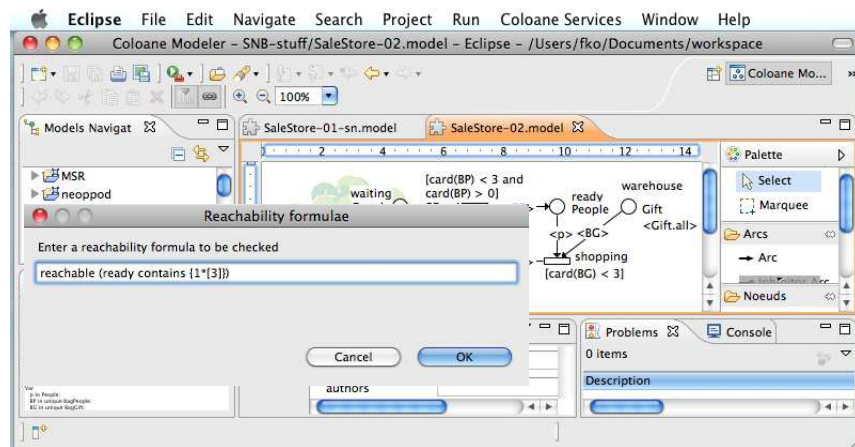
Eclipse File Edit Navigate Search Project Run Coloane Services Window Help

Coloane Modeler – SNB-stuff/SaleStore-02.model – Eclipse – /Users/fko/Documents/workspace

100%

Coloane Mo...

Models Navigat

SaleStore-01-sn.model

SaleStore-02.model

2 4 6 8 10 12 14

MSR

neoppod

waiting

[card(BP) < 3 and card(BP) > 0]

ready People

warehouse

Gift

<Gift.all>

<p> <BG>

shopping

[card(BG) < 3]

Palette

Select

Marquee

Arcs

Arc

Noeuds

Reachability formulae

Enter a reachability formula to be checked

reachable (ready contains {1*[3]})

Cancel

OK

Problems

Console

0 items

Description

authors

Var
p in People
BP in unique BagPeople
BG in unique BagGift